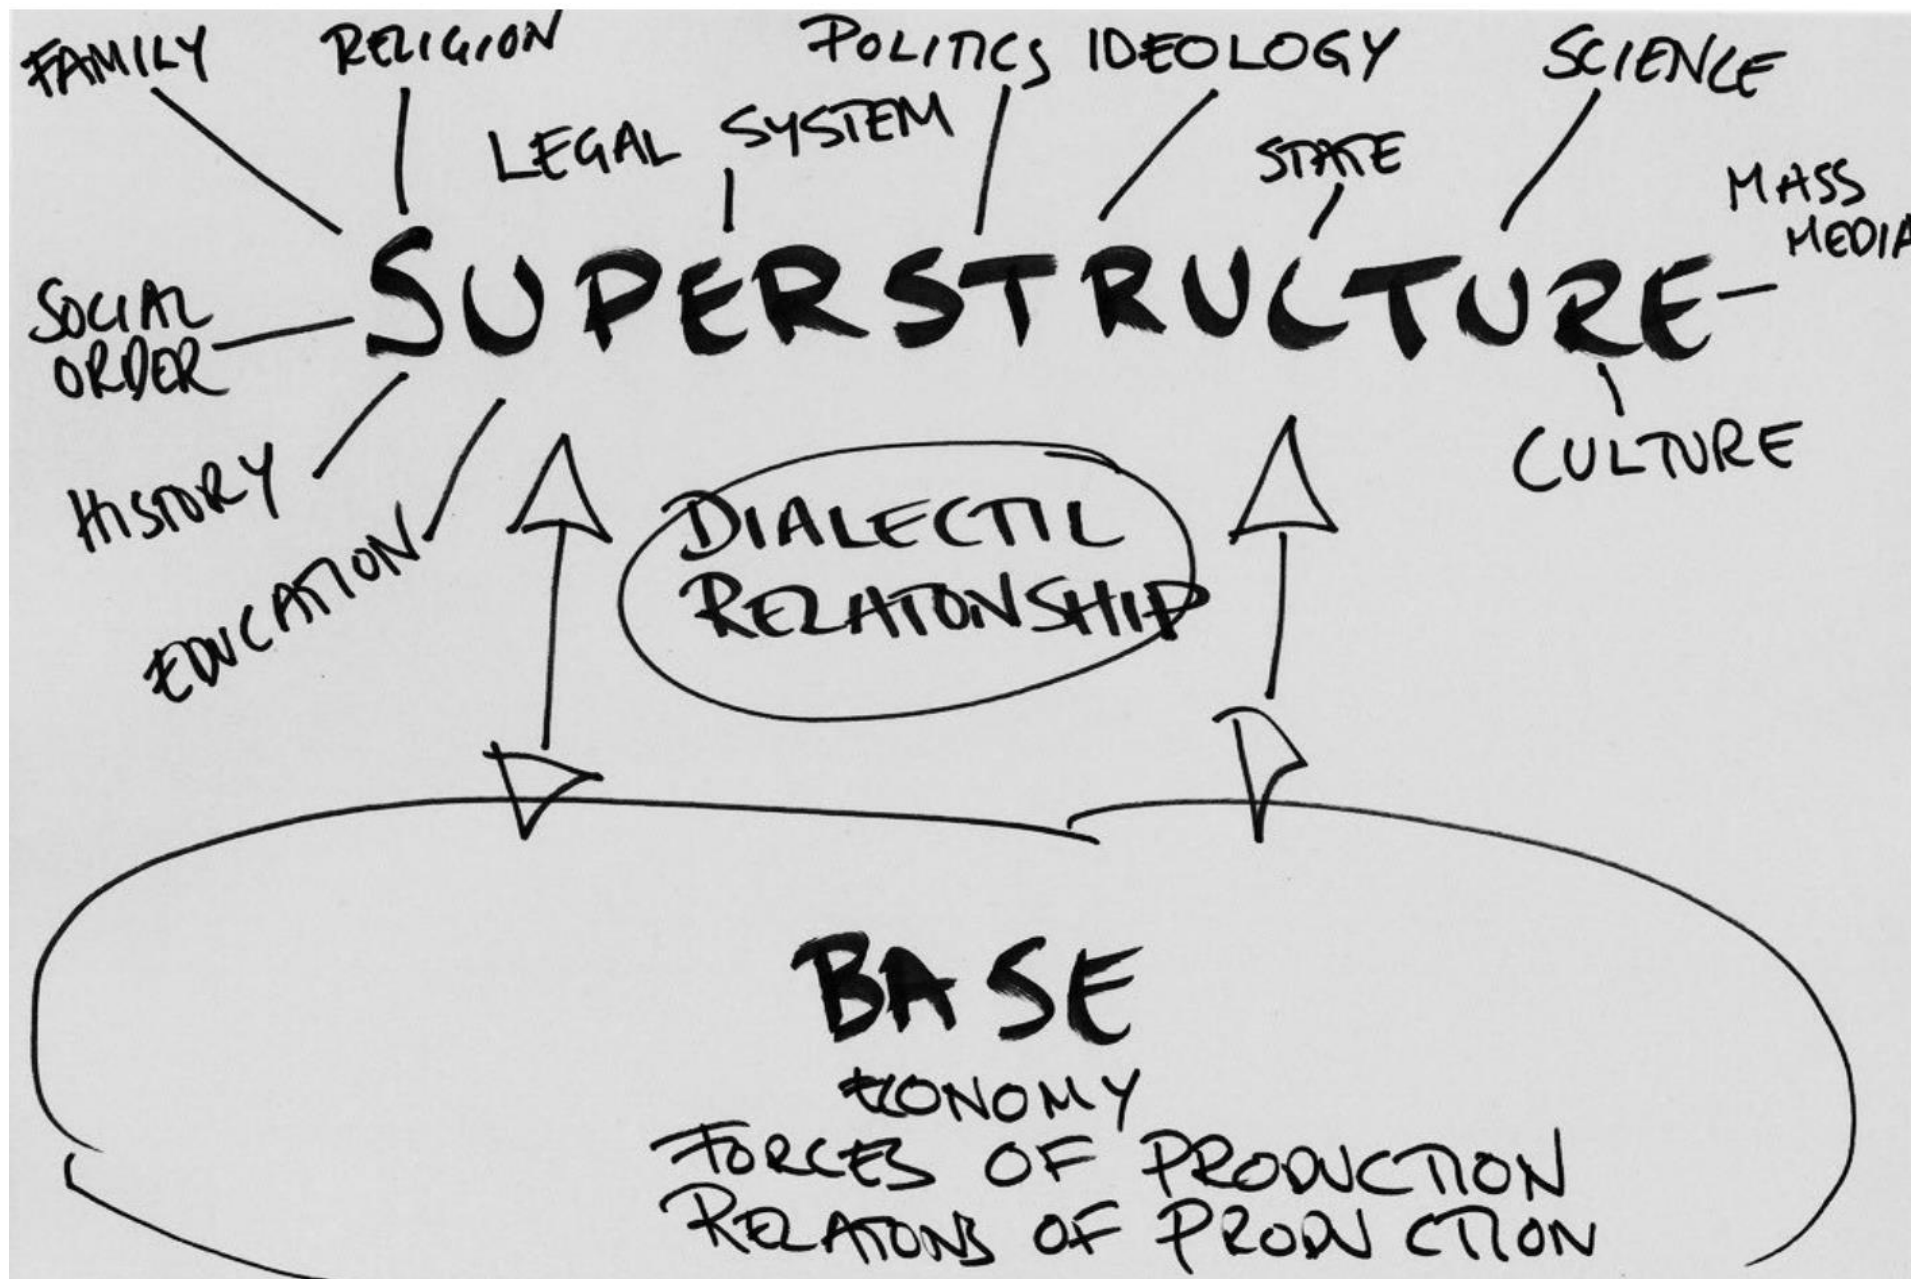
FAMILY RELIGION POLITICS IDEOLOGY SCIENCE

LEGAL SYSTEM

STATE

MASS MEDIA

SOCIAL ORDER

SUPERSTRUCTURE

HISTORY

EDUCATION

CULTURE

DIALECTIL RELATIONSHIP

BASE

ECONOMY

FORCES OF PRODUCTION

RELATIONS OF PRODUCTION